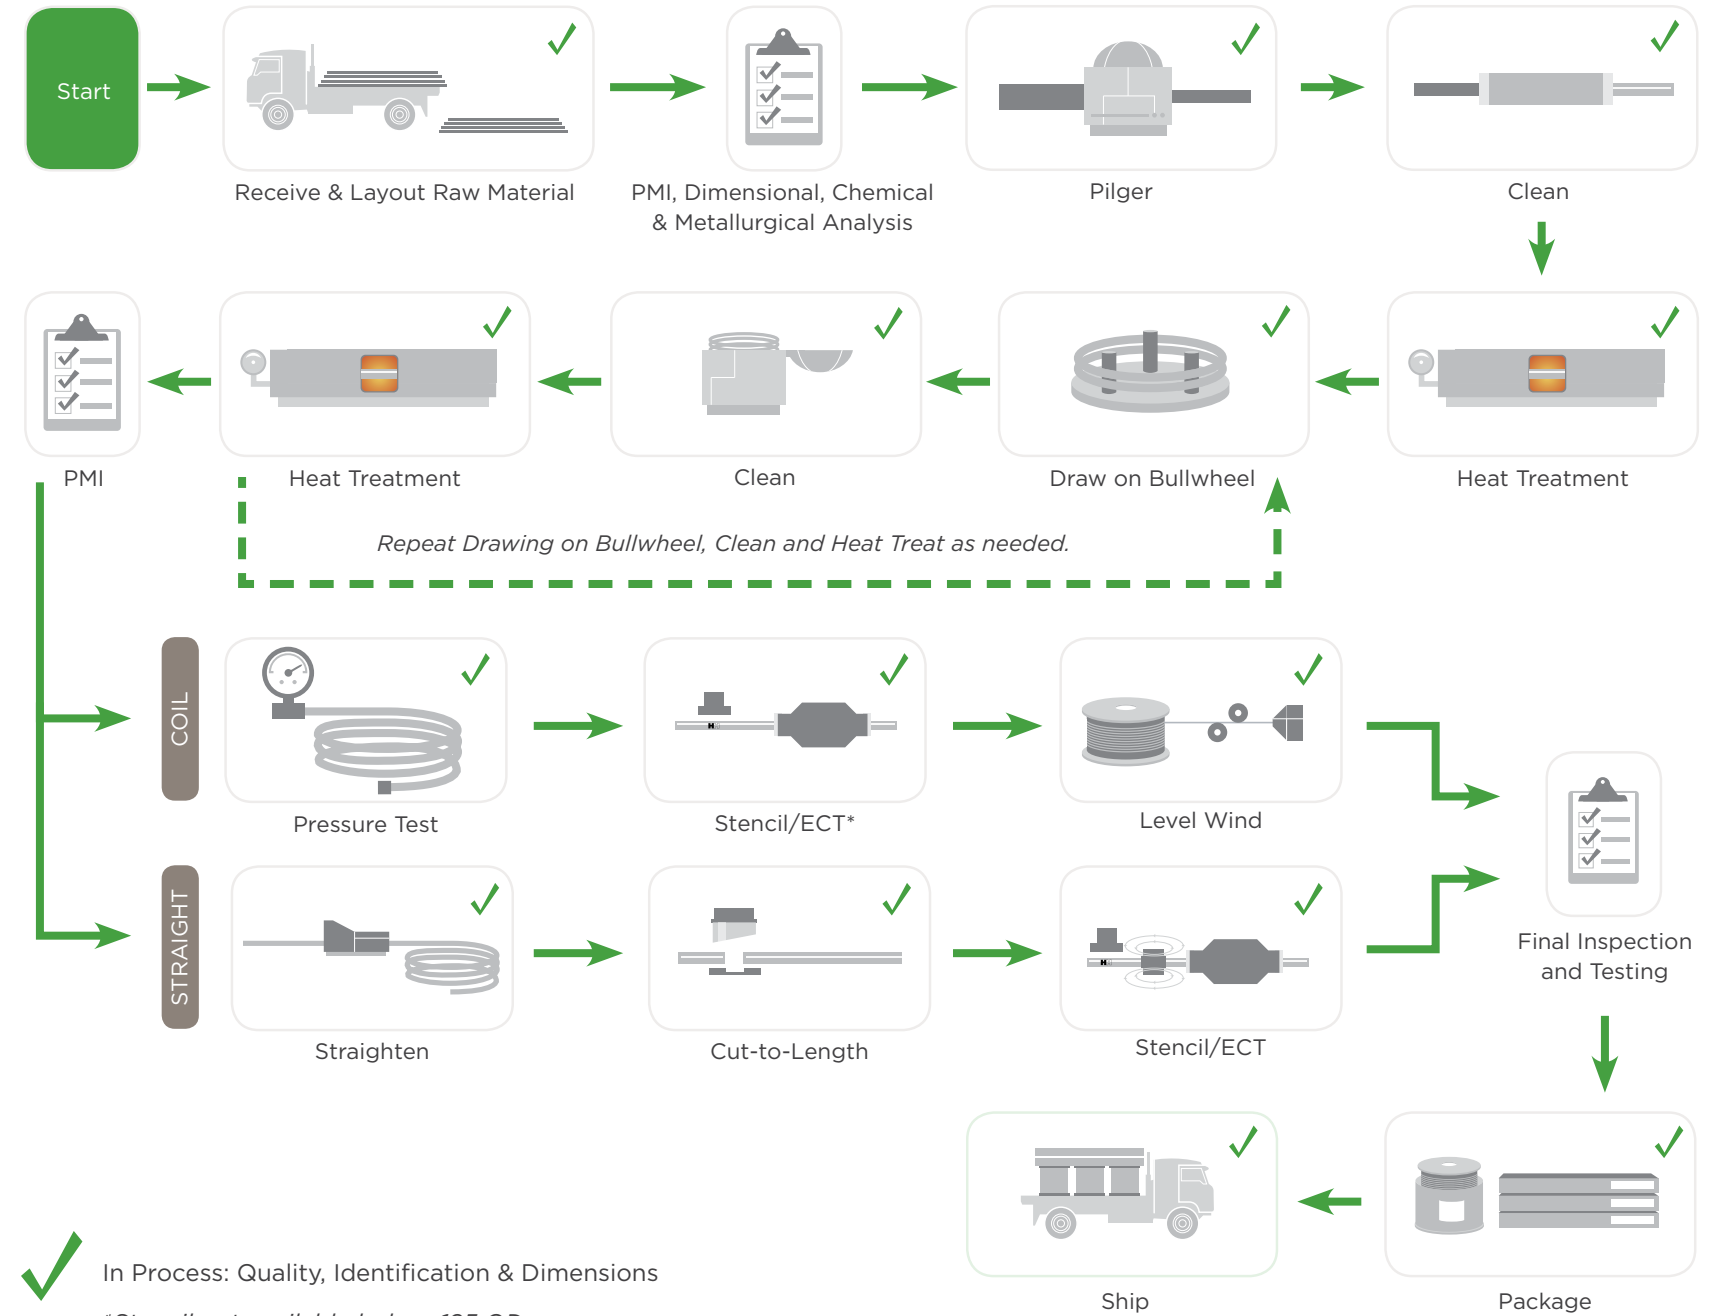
Start

Receive & Layout Raw Material

PMI, Dimensional, Chemical & Metallurgical Analysis

Pilger

Clean

Heat Treatment

Draw on Bullwheel

Clean

Heat Treatment

PMI

Repeat Drawing on Bullwheel, Clean and Heat Treat as needed.

COIL

Pressure Test

Stencil/ECT*

Level Wind

STRAIGHT

Straighten

Cut-to-Length

Stencil/ECT

Final Inspection and Testing

Package

Ship

In Process: Quality, Identification & Dimensions

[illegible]